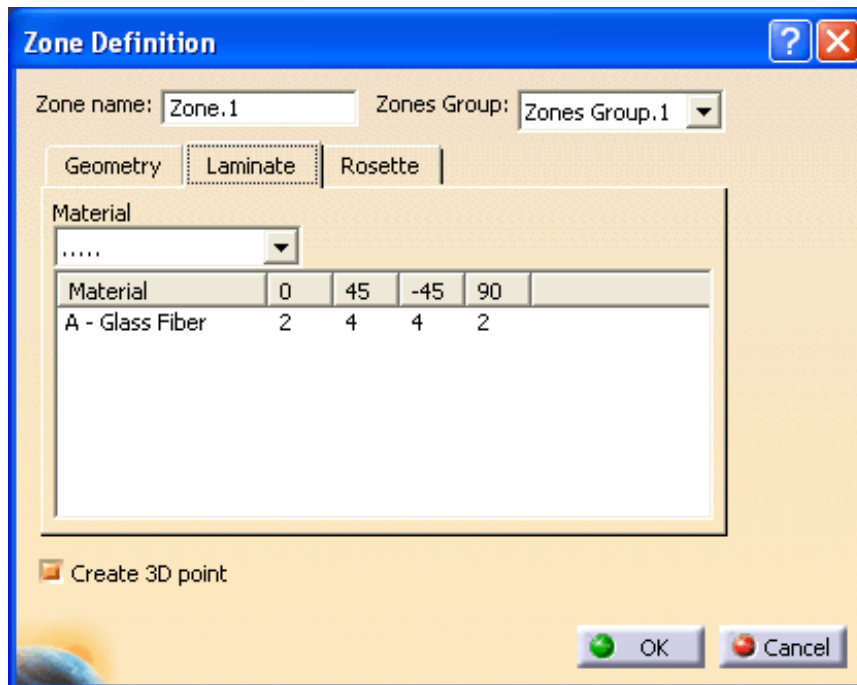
Zone Definition

?

Zone name: Zone.1

Zones Group: Zones Group.1

Geometry | Laminate | Rosette

Material

.....

| Material | 0 | 45 | -45 | 90 |
|---|---|---|---|---|
| A - Glass Fiber | 2 | 4 | 4 | 2 |

Create 3D point

OK

Cancel